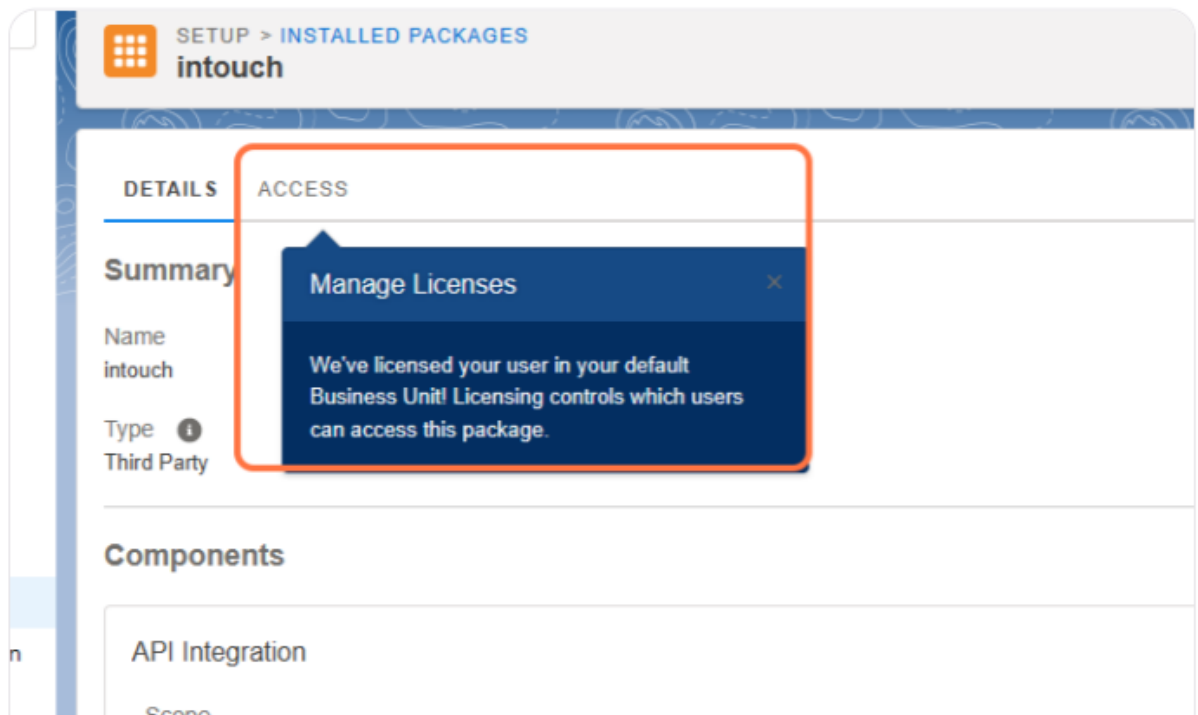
SETUP > INSTALLED PACKAGES
intouch

DETAILS ACCESS

Summary

Manage Licenses ×

We've licensed your user in your default Business Unit! Licensing controls which users can access this package.

Name
intouch

Type
Third Party

Components

API Integration

n

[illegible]